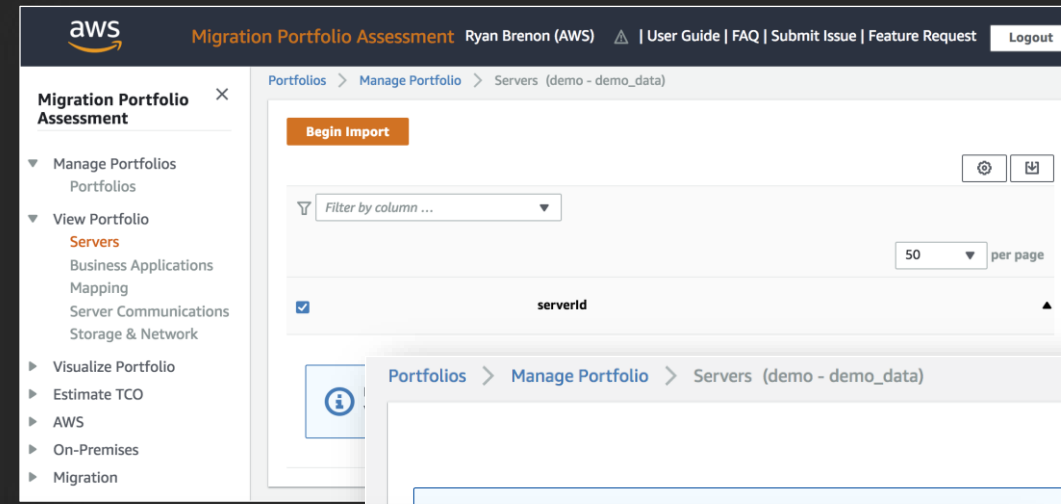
aws

Migration Portfolio Assessment Ryan Brenon (AWS) | User Guide | FAQ | Submit Issue | Feature Request Logout

Migration Portfolio Assessment ×

Manage Portfolios
Portfolios

View Portfolio
Servers
Business Applications
Mapping
Server Communications
Storage & Network

Visualize Portfolio
Estimate TCO
AWS
On-Premises
Migration

Portfolios > Manage Portfolio > Servers (demo - demo_data)

Begin Import

Filter by column ...

50 per page

serverId

Portfolios > Manage Portfolio > Servers (demo - demo_data)